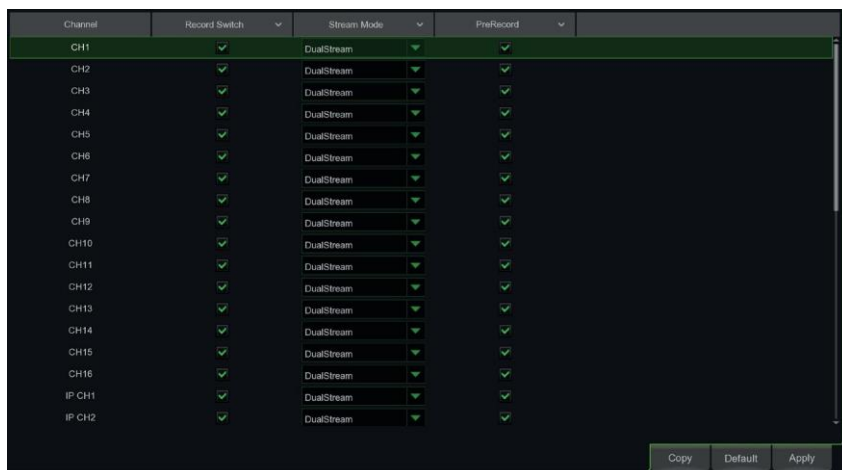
| Channel | Record Switch | Stream Mode | PreRecord |
|---|---|---|---|
| CH1 | | DualStream | |
| CH2 | | DualStream | |
| CH3 | | DualStream | |
| CH4 | | DualStream | |
| CH5 | | DualStream | |
| CH6 | | DualStream | |
| CH7 | | DualStream | |
| CH8 | | DualStream | |
| CH9 | | DualStream | |
| CH10 | | DualStream | |
| CH11 | | DualStream | |
| CH12 | | DualStream | |
| CH13 | | DualStream | |
| CH14 | | DualStream | |
| CH15 | | DualStream | |
| CH16 | | DualStream | |
| IP CH1 | | DualStream | |
| IP CH2 | | DualStream | |

Copy Default Apply